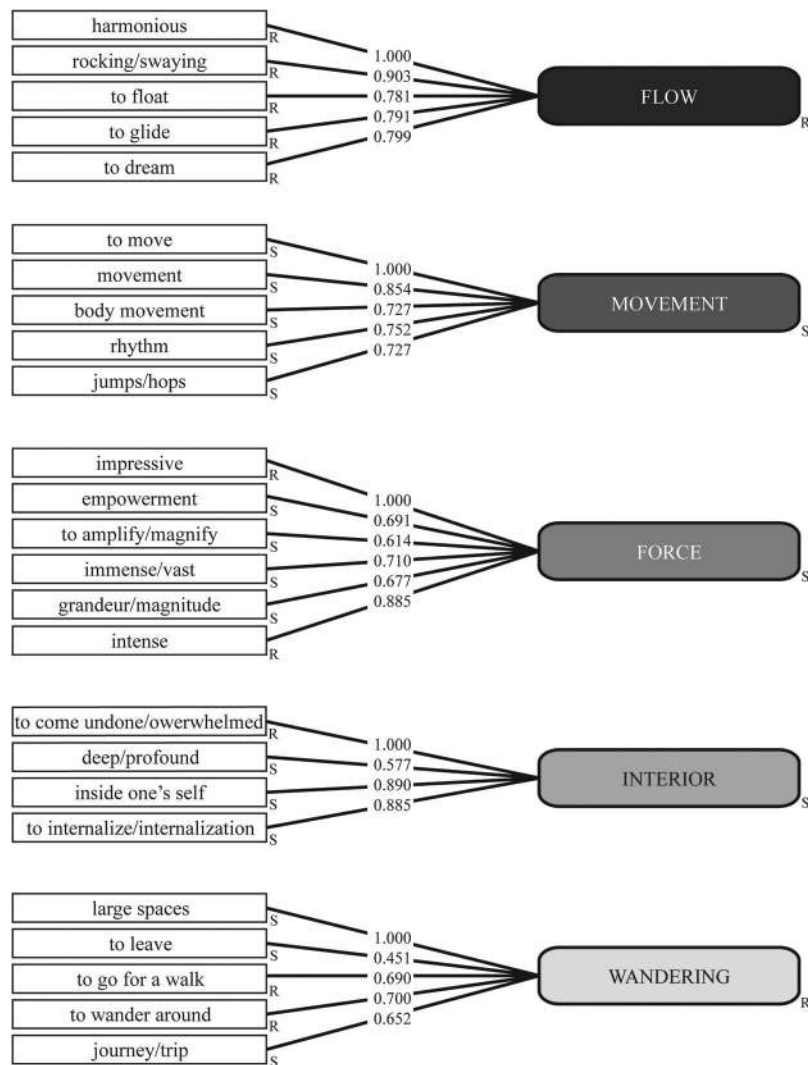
harmonious R
rocking/swaying R
to float R
to glide R
to dream R

1.000
0.903
0.781
0.791
0.799

FLOW R

to move S
movement S
body movement S
rhythm S
jumps/hops S

1.000
0.854
0.727
0.752
0.727

MOVEMENT S

impressive R
empowerment S
to amplify/magnify S
immense/vast S
grandeur/magnitude S
intense R

1.000
0.691
0.614
0.710
0.677
0.885

FORCE S

to come undone/owerwhelmed R
deep/profound S
inside one's self S
to internalize/internalization S

1.000
0.577
0.890
0.885

INTERIOR S

large spaces S
to leave S
to go for a walk R
to wander around R
journey/trip S

1.000
0.451
0.690
0.700
0.652

WANDERING R